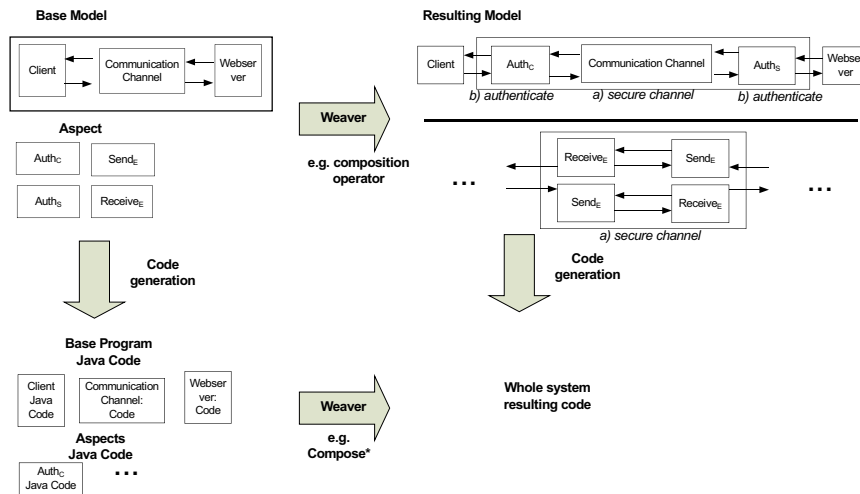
Base Model

Client

Communication Channel

Webserver

Aspect

Auth$_C$

Send$_E$

Auth$_S$

Receive$_E$

Code generation

Base Program Java Code

Client Java Code

Communication Channel: Code

Webserver: Code

Aspects Java Code

Auth$_C$ Java Code

...

Weaver

e.g. composition operator

Weaver

e.g. Compose*

Resulting Model

Client

Auth$_C$

Communication Channel

Auth$_S$

Webserver

b) authenticate

a) secure channel

b) authenticate

...

Receive$_E$

Send$_E$

Send$_E$

Receive$_E$

...

a) secure channel

Code generation

Whole system resulting code